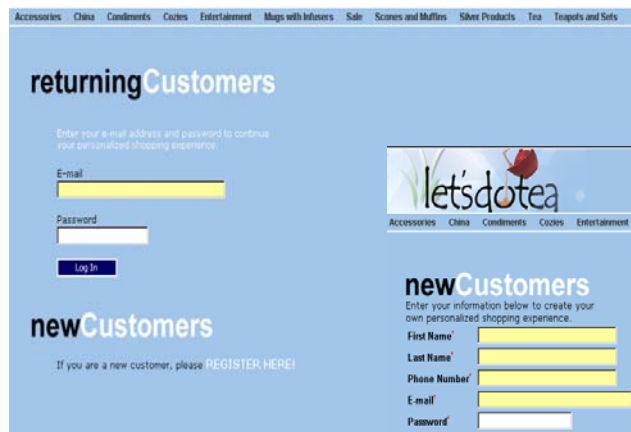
Accessories China Condiments Cozies Entertainment Mugs with Infusers Sale Scones and Muffins Silver Products Tea Teapots and Sets

returningCustomers

Enter your e-mail address and password to continue your personalized shopping experience.

E-mail

Password

Log In

newCustomers

If you are a new customer, please REGISTER HERE!

let'sdotea

Accessories China Condiments Cozies Entertainment

newCustomers

Enter your information below to create your own personalized shopping experience.

First Name*

Last Name*

Phone Number*

E-mail*

Password*